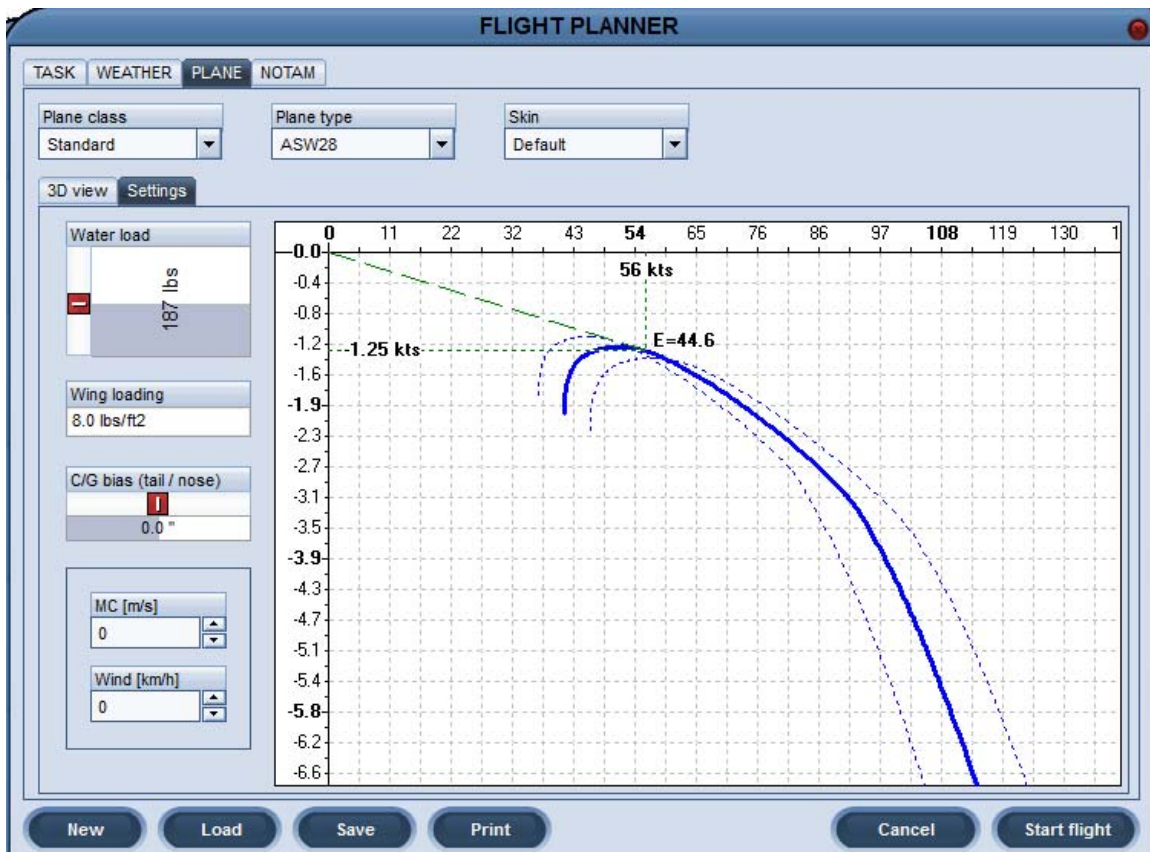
FLIGHT PLANNER

TASK WEATHER PLANE NOTAM

Plane class
Standard

Plane type
ASW28

Skin
Default

3D view Settings

Water load
187 lbs

Wing loading
8.0 lbs/ft2

C/G bias (tail / nose)
0.0 "

MC [m/s]
0

Wind [km/h]
0

0 11 22 32 43 54 65 76 86 97 108 119 130 1

0.0
-0.4
-0.8
-1.2
-1.6
-1.9
-2.3
-2.7
-3.1
-3.5
-3.9
-4.3
-4.7
-5.1
-5.4
-5.8
-6.2
-6.6

56 kts
-1.25 kts
E=44.6

New Load Save Print Cancel Start flight